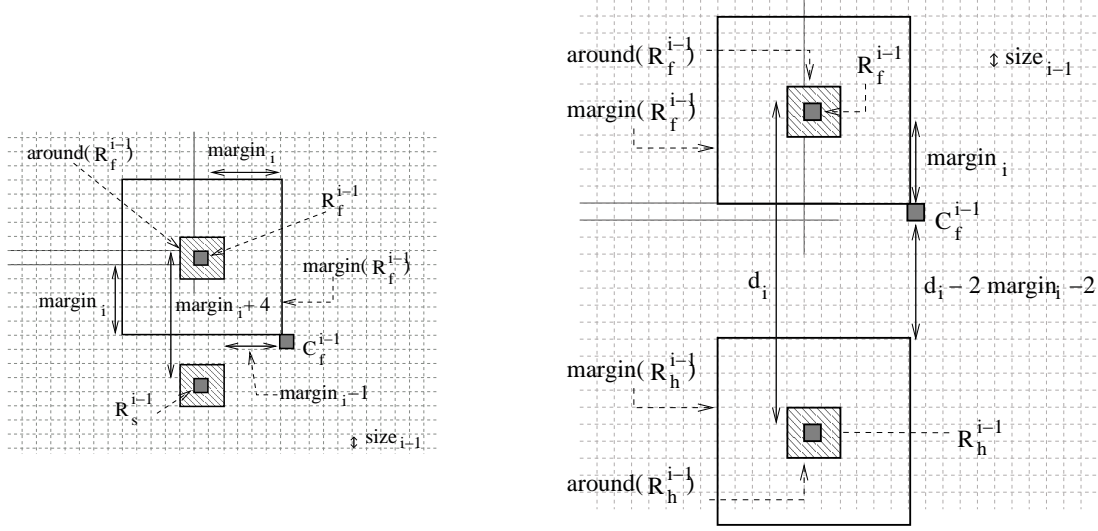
around($R_f^{i-1}$)

margin $_i$

$R_f^{i-1}$

margin($R_f^{i-1}$)

margin $_i$

margin $_i$ + 4

$C_f^{i-1}$

$R_s^{i-1}$

margin $_i$ −1

$\updownarrow$ size $_{i-1}$

around($R_f^{i-1}$)

$R_f^{i-1}$

$\updownarrow$ size $_{i-1}$

margin($R_f^{i-1}$)

margin $_i$

$C_f^{i-1}$

$d_i$

$d_i$ − 2 margin$_i$ −2

margin($R_h^{i-1}$)

$R_h^{i-1}$

around($R_h^{i-1}$)